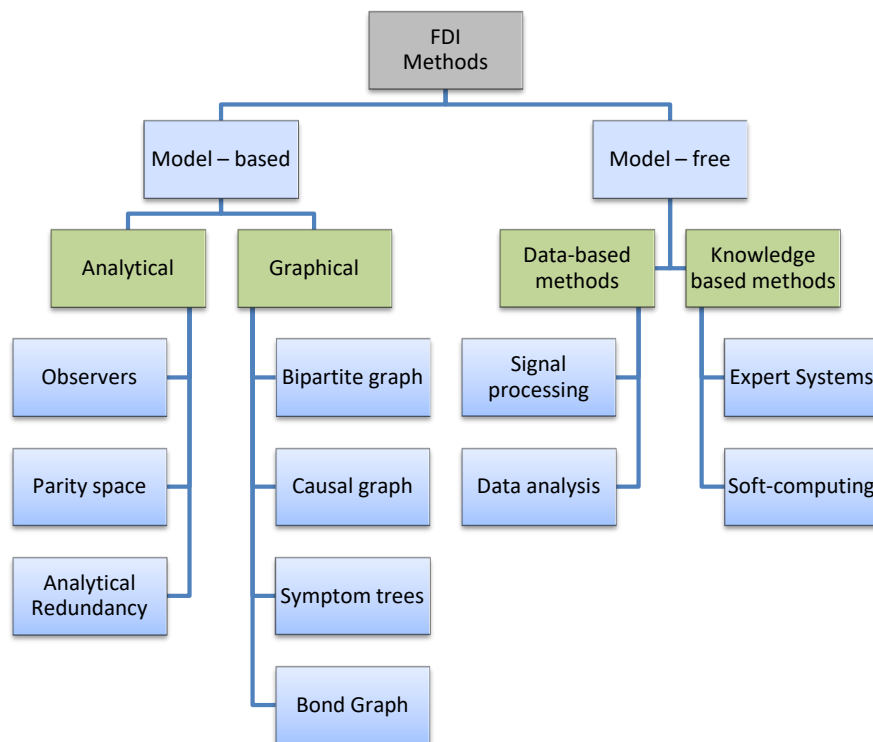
FDI Methods

Model – based

Model – free

Analytical

Graphical

Data-based methods

Knowledge based methods

Observers

Parity space

Analytical Redundancy

Bipartite graph

Causal graph

Symptom trees

Bond Graph

Signal processing

Data analysis

Expert Systems

Soft-computing